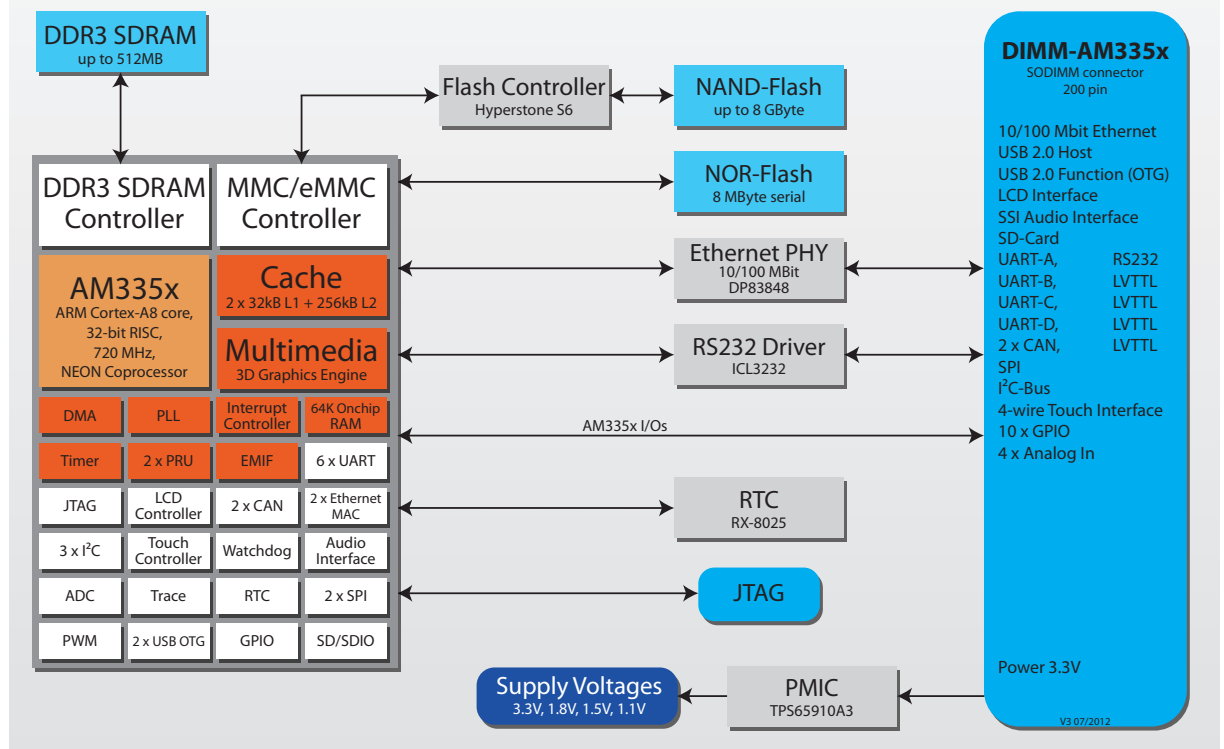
DDR3 SDRAM
up to 512MB

Flash Controller
Hyperstone S6

NAND-Flash
up to 8 GByte

DDR3 SDRAM Controller

MMC/eMMC Controller

NOR-Flash
8 MByte serial

AM335x
ARM Cortex-A8 core, 32-bit RISC, 720 MHz, NEON Coprocessor

Cache
2 x 32kB L1 + 256kB L2

Multimedia
3D Graphics Engine

Ethernet PHY
10/100 MBit
DP83848

RS232 Driver
ICL3232

| DMA | PLL | Interrupt Controller | 64K Onchip RAM |
|---|---|---|---|
| Timer | 2 x PRU | EMIF | 6 x UART |
| JTAG | LCD Controller | 2 x CAN | 2 x Ethernet MAC |
| 3 x I$^2$C | Touch Controller | Watchdog | Audio Interface |
| ADC | Trace | RTC | 2 x SPI |
| PWM | 2 x USB OTG | GPIO | SD/SDIO |

AM335x I/Os

RTC
RX-8025

JTAG

Supply Voltages
3.3V, 1.8V, 1.5V, 1.1V

PMIC
TPS65910A3

DIMM-AM335x
SODIMM connector
200 pin

10/100 Mbit Ethernet
USB 2.0 Host
USB 2.0 Function (OTG)
LCD Interface
SSI Audio Interface
SD-Card
UART-A, RS232
UART-B, LVTTL
UART-C, LVTTL
UART-D, LVTTL
2 x CAN, LVTTL
SPI
I$^2$C-Bus
4-wire Touch Interface
10 x GPIO
4 x Analog In

Power 3.3V

V3 07/2012